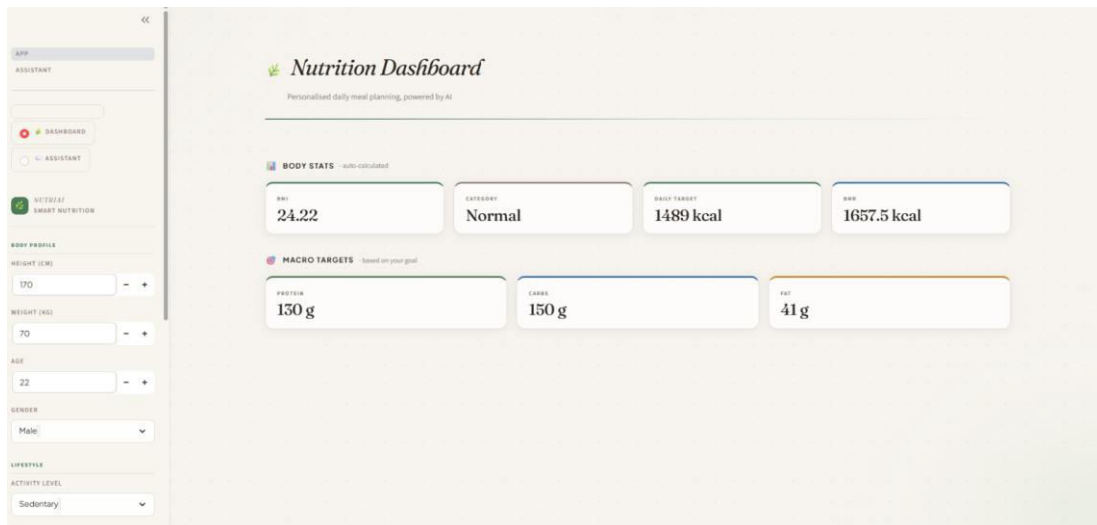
«

APP
ASSISTANT

DASHBOARD
ASSISTANT

NUTRIAI
SMART NUTRITION

BODY PROFILE
HEIGHT (CM)
170
− +
WEIGHT (KG)
70
− +
AGE
22
− +
GENDER
Male

LIFESTYLE
ACTIVITY LEVEL
Sedentary

Nutrition Dashboard

Personalised daily meal planning, powered by AI

BODY STATS auto-calculated

| BMI | CATEGORY | DAILY TARGET | BMR |
|---|---|---|---|
| 24.22 | Normal | 1489 kcal | 1657.5 kcal |

MACRO TARGETS based on your goal

| PROTEIN | CARBS | FAT |
|---|---|---|
| 130 g | 150 g | 41 g |